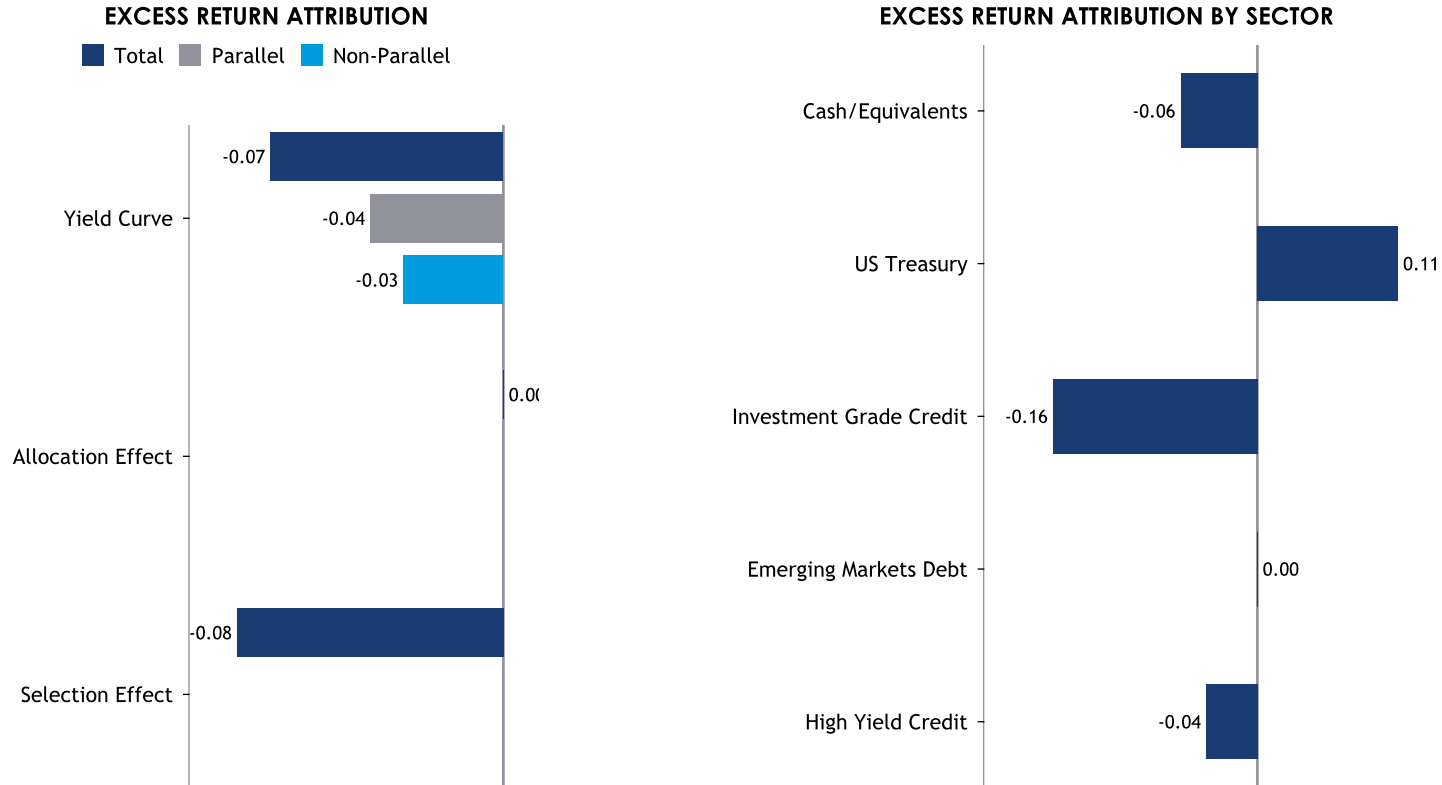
EXCESS RETURN ATTRIBUTION

Total Parallel Non-Parallel

Yield Curve
-0.07
-0.04
-0.03

Allocation Effect
0.0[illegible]

Selection Effect
-0.08

EXCESS RETURN ATTRIBUTION BY SECTOR

Cash/Equivalents -0.06

US Treasury 0.11

Investment Grade Credit -0.16

Emerging Markets Debt 0.00

High Yield Credit -0.04